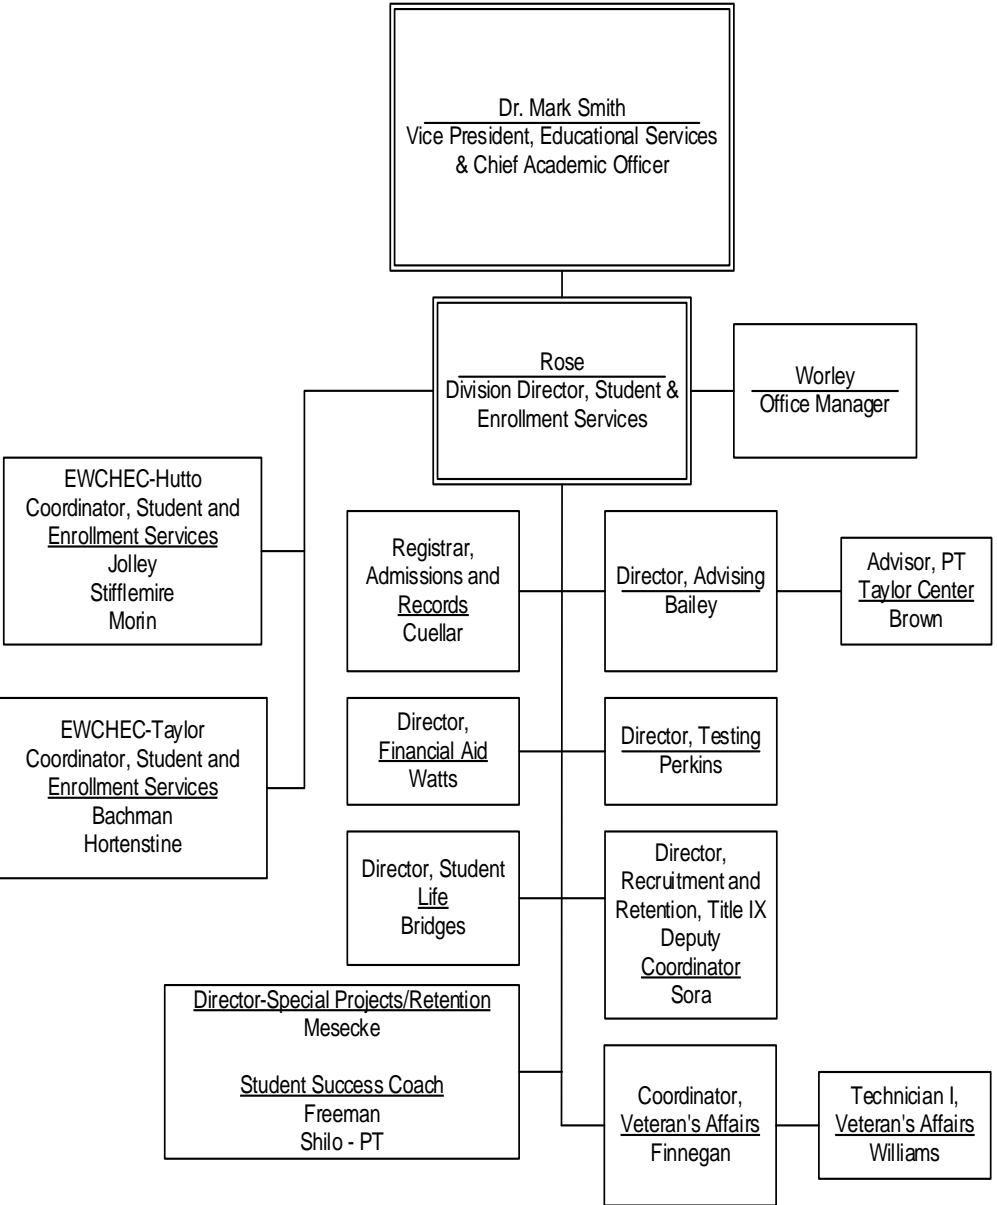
Dr. Mark Smith
Vice President, Educational Services & Chief Academic Officer

Rose
Division Director, Student & Enrollment Services

Worley
Office Manager

EWCHEC-Hutto
Coordinator, Student and Enrollment Services
Jolley
Stifflemire
Morin

EWCHEC-Taylor
Coordinator, Student and Enrollment Services
Bachman
Hortenstine

Registrar, Admissions and Records
Cuellar

Director, Advising
Bailey

Advisor, PT
Taylor Center
Brown

Director, Financial Aid
Watts

Director, Testing
Perkins

Director, Student Life
Bridges

Director, Recruitment and Retention, Title IX Deputy Coordinator
Sora

Director-Special Projects/Retention
Mesecke

Student Success Coach
Freeman
Shilo - PT

Coordinator, Veteran's Affairs
Finnegan

Technician I, Veteran's Affairs
Williams